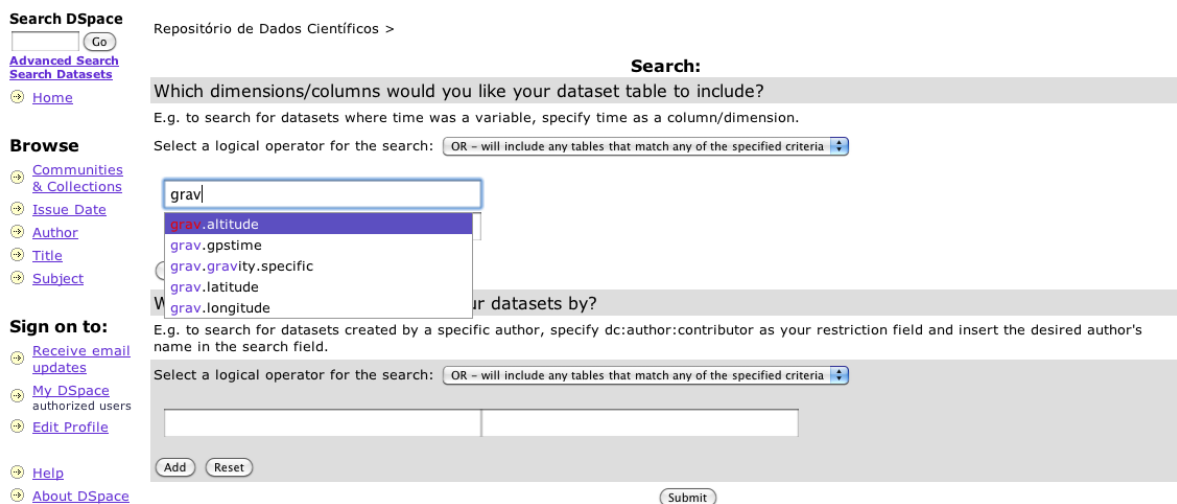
Search DSpace
Go
Advanced Search
Search Datasets
Home

Browse
Communities & Collections
Issue Date
Author
Title
Subject

Sign on to:
Receive email updates
My DSpace
authorized users
Edit Profile

Help
About DSpace

Repositório de Dados Científicos >

Search:

Which dimensions/columns would you like your dataset table to include?

E.g. to search for datasets where time was a variable, specify time as a column/dimension.

Select a logical operator for the search: OR - will include any tables that match any of the specified criteria

grav
grav.altitude
grav.gpstime
grav.gravity.specific
grav.latitude
grav.longitude

W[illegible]ur datasets by?

E.g. to search for datasets created by a specific author, specify dc:author:contributor as your restriction field and insert the desired author's name in the search field.

Select a logical operator for the search: OR - will include any tables that match any of the specified criteria

Add Reset

Submit